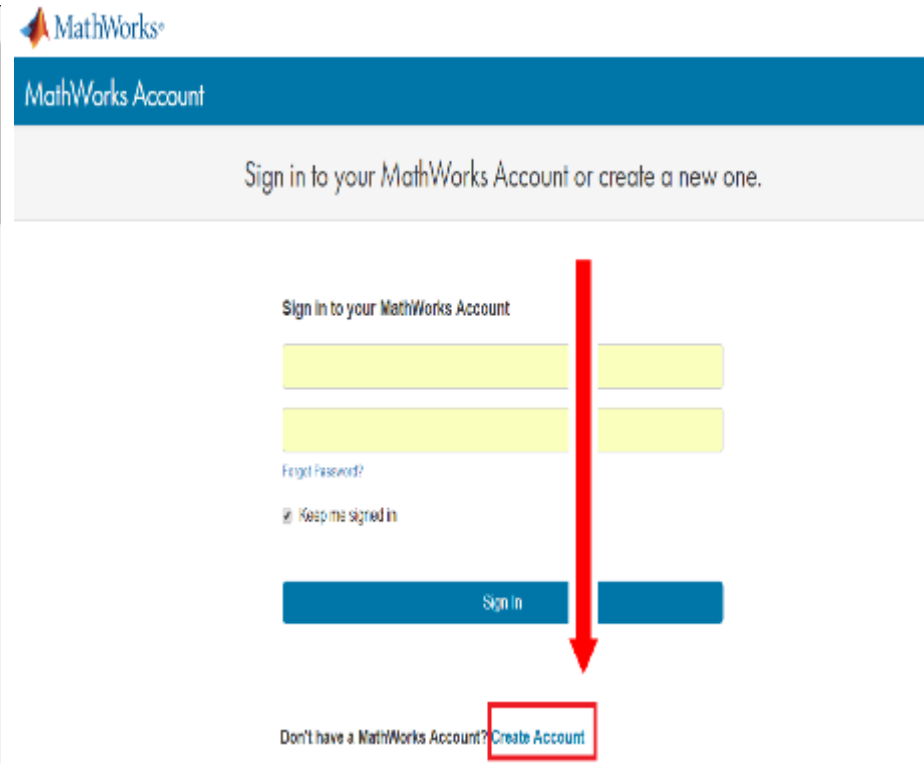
MathWorks®

MathWorks Account

Sign in to your MathWorks Account or create a new one.

Sign in to your MathWorks Account

Forgot Password?

Keep me signed in

Sign In

Don't have a MathWorks Account? Create Account